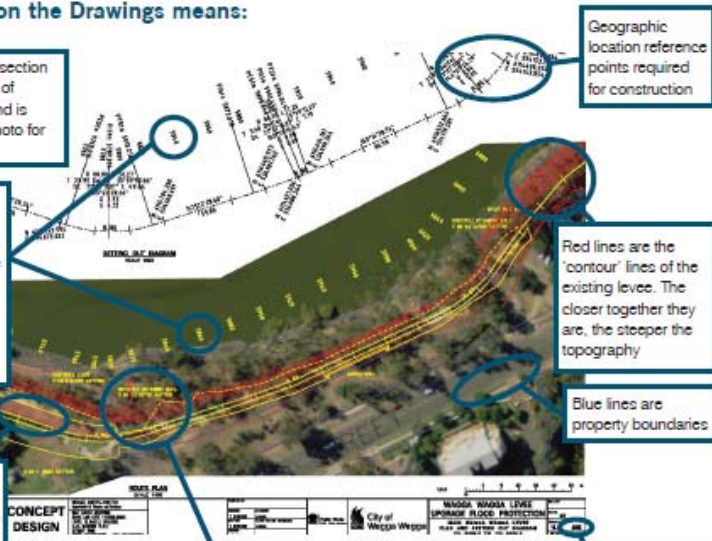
on the Drawings means:

section of nd is oto for

Geographic location reference points required for construction

Red lines are the 'contour' lines of the existing levee. The closer together they are, the steeper the topography

Blue lines are property boundaries

CONCEPT DESIGN

City of Wagga Wagga

WAGGA WAGGA LEVEE UPGRADE FLOOD PROTECTION